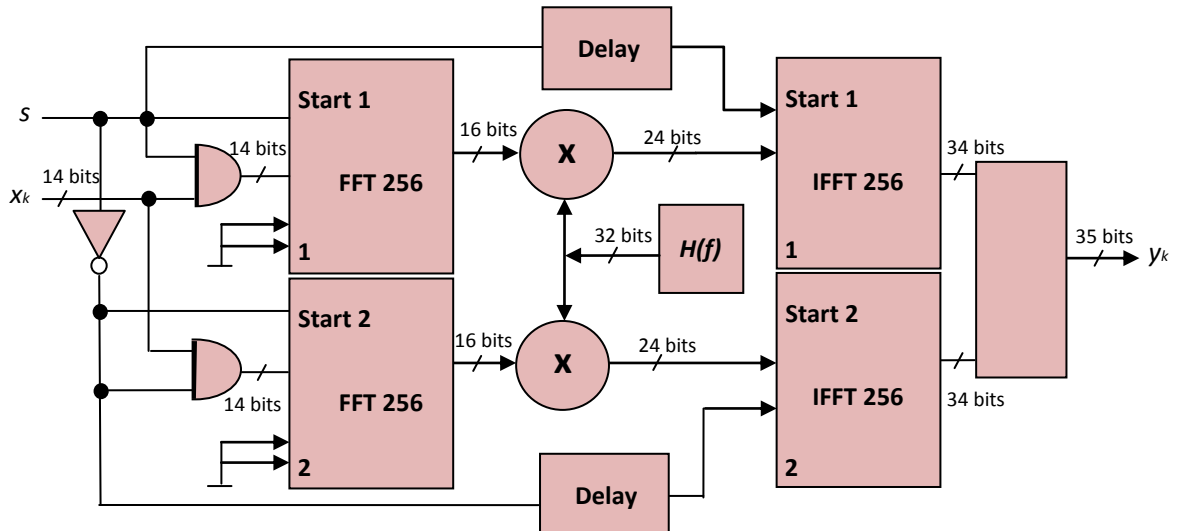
Delay

s

14 bits

$x_k$

14 bits

Start 1

FFT 256

1

16 bits

X

24 bits

Start 1

IFFT 256

1

34 bits

32 bits

H(f)

35 bits

$y_k$

Start 2

FFT 256

2

14 bits

16 bits

X

24 bits

Start 2

IFFT 256

2

34 bits

Delay